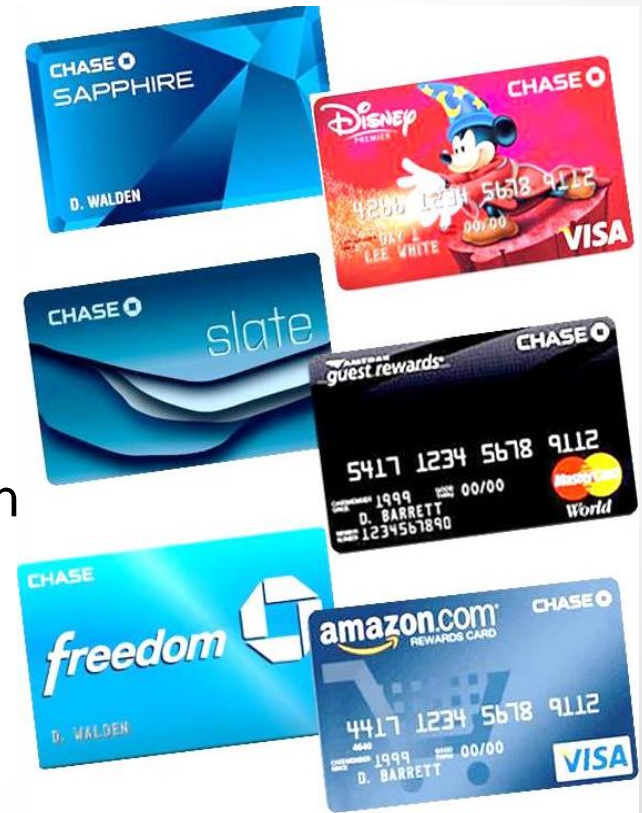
CHASE
SAPPHIRE
D. WALDEN

CHASE
Disney
PREMIER
4266 1234 5678 9112
00/00
LEE WHITE
VISA

CHASE
slate

AMTRAK
guest rewards
CHASE
5417 1234 5678 9112
1999 00/00
D. BARRETT
1234567890
MasterCard
World

n

CHASE
freedom
D. WALDEN

amazon.com
REWARDS CARD
CHASE
4417 1234 5678 9112
4640
1999 00/00
D. BARRETT
VISA